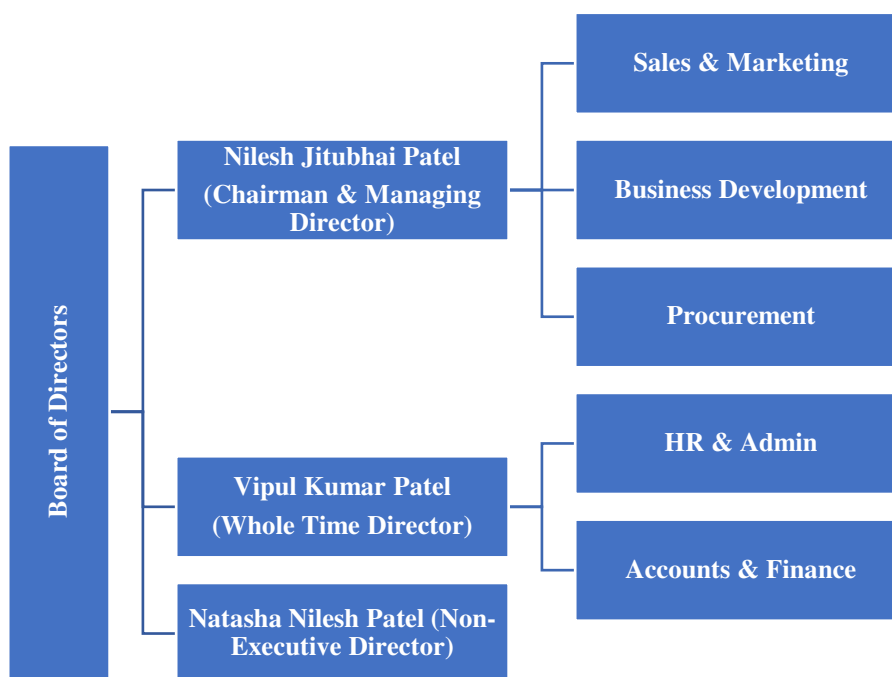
Board of Directors

Nilesh Jitubhai Patel (Chairman & Managing Director)

Sales & Marketing

Business Development

Procurement

Vipul Kumar Patel (Whole Time Director)

HR & Admin

Accounts & Finance

Natasha Nilesh Patel (Non-Executive Director)